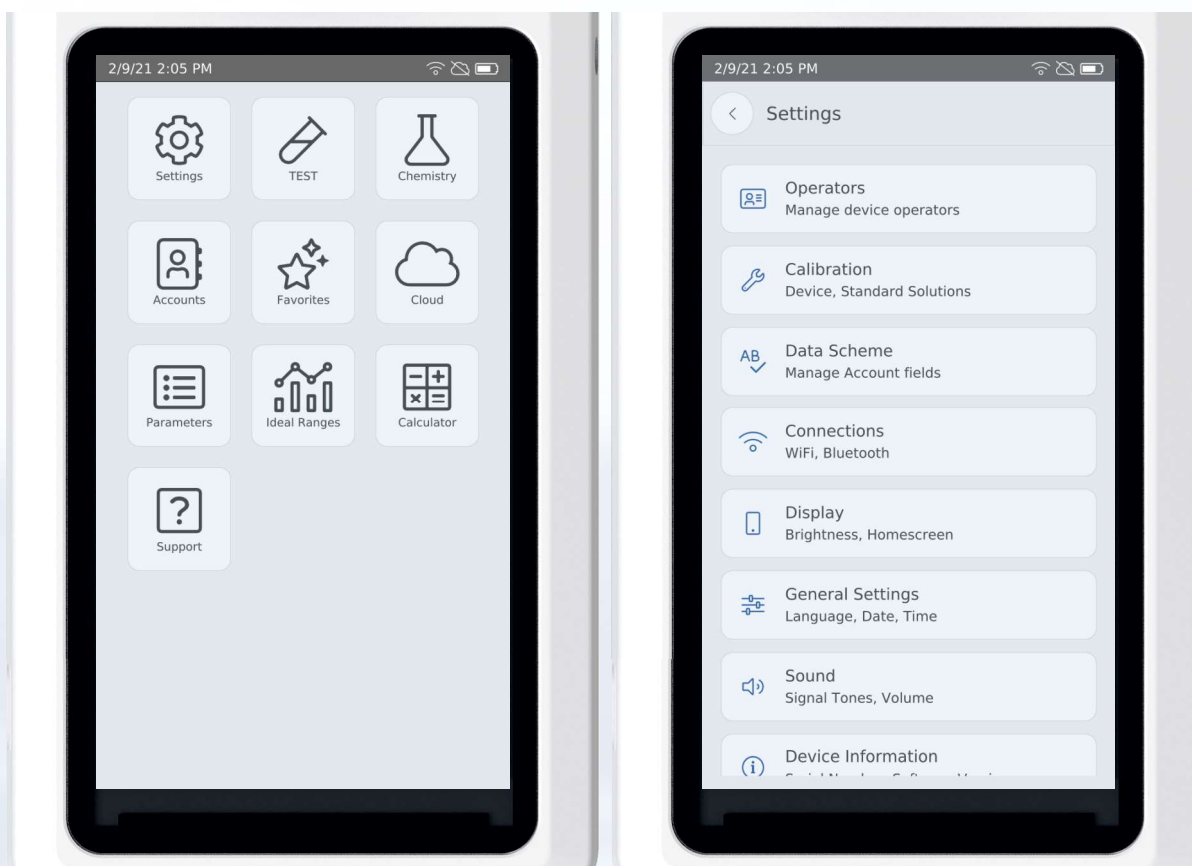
2/9/21 2:05 PM

Settings

TEST

Chemistry

Accounts

Favorites

Cloud

Parameters

Ideal Ranges

Calculator

Support

2/9/21 2:05 PM

Settings

Operators
Manage device operators

Calibration
Device, Standard Solutions

AB
Data Scheme
Manage Account fields

Connections
WiFi, Bluetooth

Display
Brightness, Homescreen

General Settings
Language, Date, Time

Sound
Signal Tones, Volume

Device Information
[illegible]